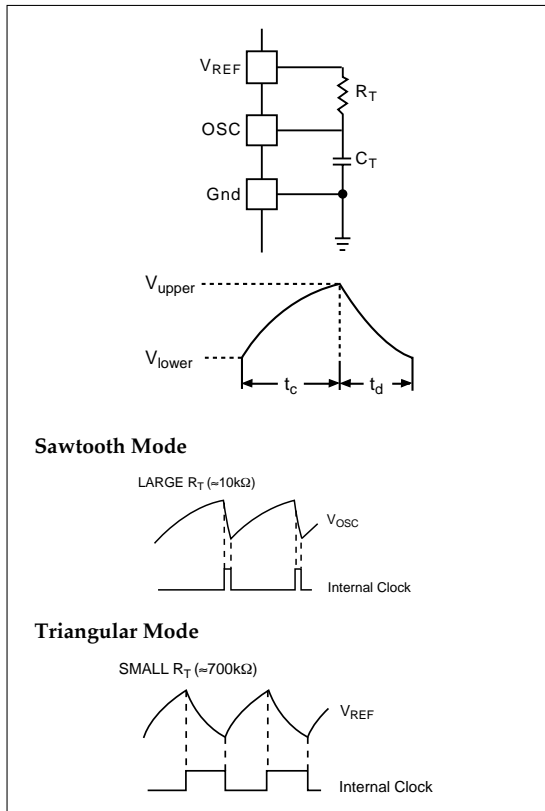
$V_{REF}$

$R_T$

OSC

$C_T$

Gnd

$V_{upper}$

$V_{lower}$

$t_c$

$t_d$

**Sawtooth Mode**

LARGE $R_T$ (≈10kΩ)

$V_{OSC}$

Internal Clock

**Triangular Mode**

SMALL $R_T$ (≈700kΩ)

$V_{REF}$

Internal Clock